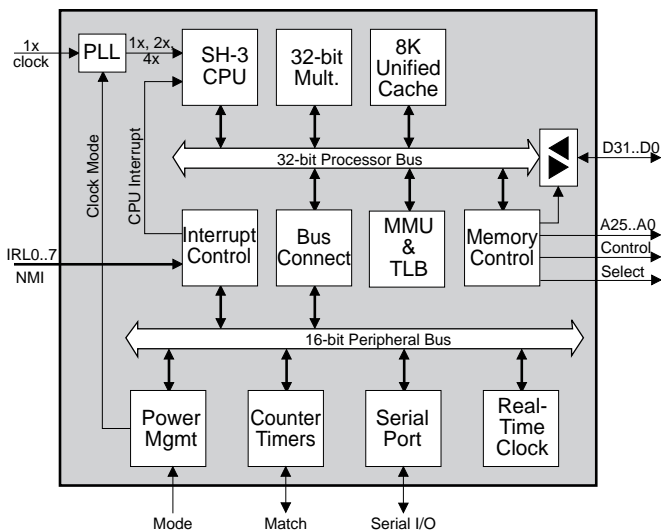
1x clock

PLL

1x, 2x 4x

SH-3 CPU

32-bit Mult.

8K Unified Cache

Clock Mode

CPU Interrupt

32-bit Processor Bus

D31..D0

Interrupt Control

Bus Connect

MMU & TLB

Memory Control

A25..A0

Control

Select

IRL0..7

NMI

16-bit Peripheral Bus

Power Mgmt

Counter Timers

Serial Port

Real-Time Clock

Mode

Match

Serial I/O